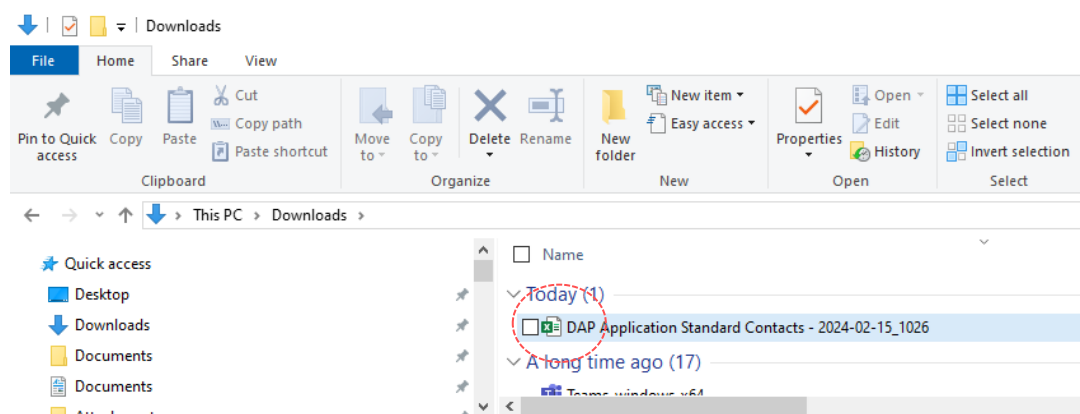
Downloads

File | Home | Share | View

Pin to Quick access
Copy
Paste
Cut
Copy path
Paste shortcut
Clipboard

Move to
Copy to
Delete
Rename
Organize

New folder
New item
Easy access
New

Properties
Open
Edit
History
Open

Select all
Select none
Invert selection
Select

This PC > Downloads >

Quick access
Desktop
Downloads
Documents
Documents
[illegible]

Name

Today (1)
DAP Application Standard Contacts - 2024-02-15_1026
A long time ago (17)
Teams_windows_x64